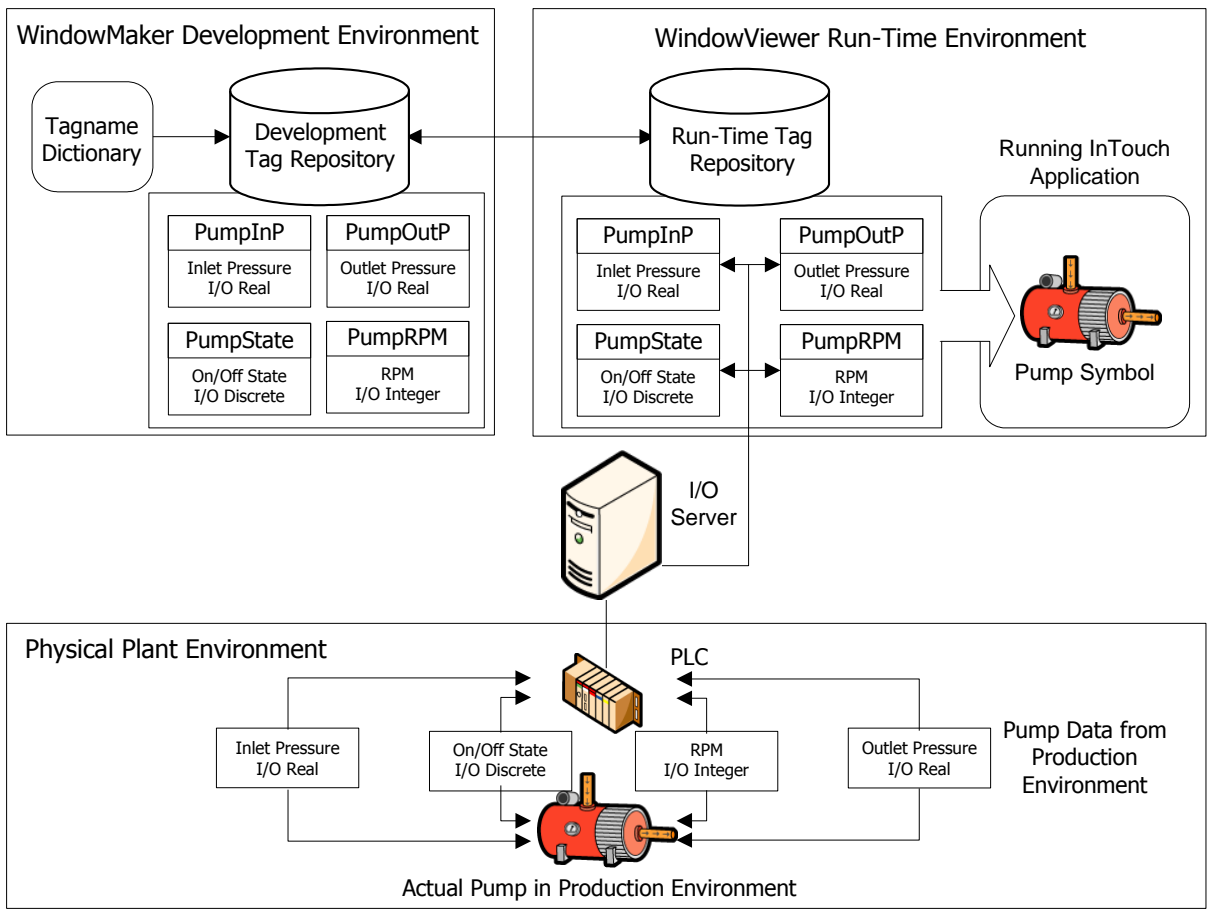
WindowMaker Development Environment

Tagname Dictionary

Development Tag Repository

PumpInP
Inlet Pressure
I/O Real

PumpOutP
Outlet Pressure
I/O Real

PumpState
On/Off State
I/O Discrete

PumpRPM
RPM
I/O Integer

WindowViewer Run-Time Environment

Run-Time Tag Repository

Running InTouch Application

PumpInP
Inlet Pressure
I/O Real

PumpOutP
Outlet Pressure
I/O Real

PumpState
On/Off State
I/O Discrete

PumpRPM
RPM
I/O Integer

Pump Symbol

I/O Server

Physical Plant Environment

PLC

Inlet Pressure
I/O Real

On/Off State
I/O Discrete

RPM
I/O Integer

Outlet Pressure
I/O Real

Pump Data from Production Environment

Actual Pump in Production Environment